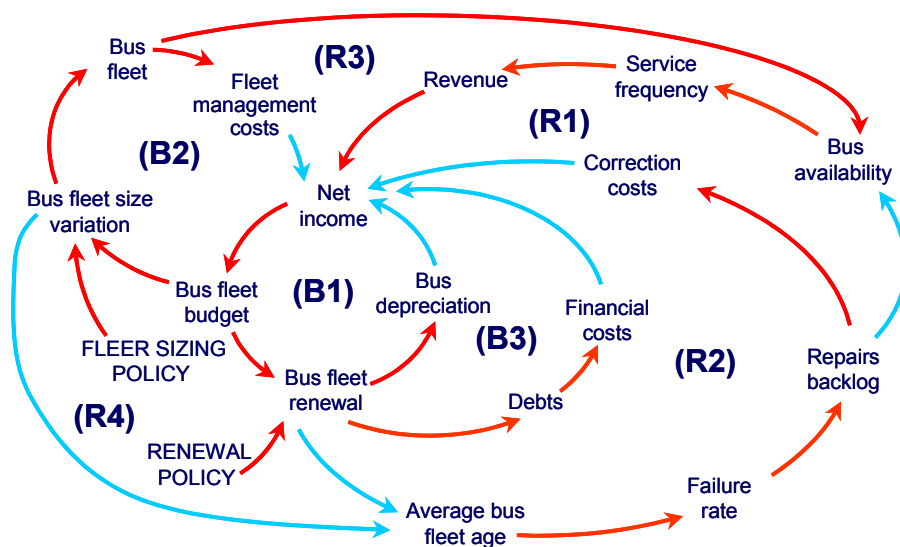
Bus fleet

(R3)

Fleet management costs

Revenue

Service frequency

(R1)

Bus availability

(B2)

Correction costs

Net income

Bus fleet size variation

Bus fleet budget

(B1)

Bus depreciation

Financial costs

(B3)

(R2)

Repairs backlog

FLEER SIZING POLICY

Bus fleet renewal

Debts

(R4)

RENEWAL POLICY

Failure rate

Average bus fleet age